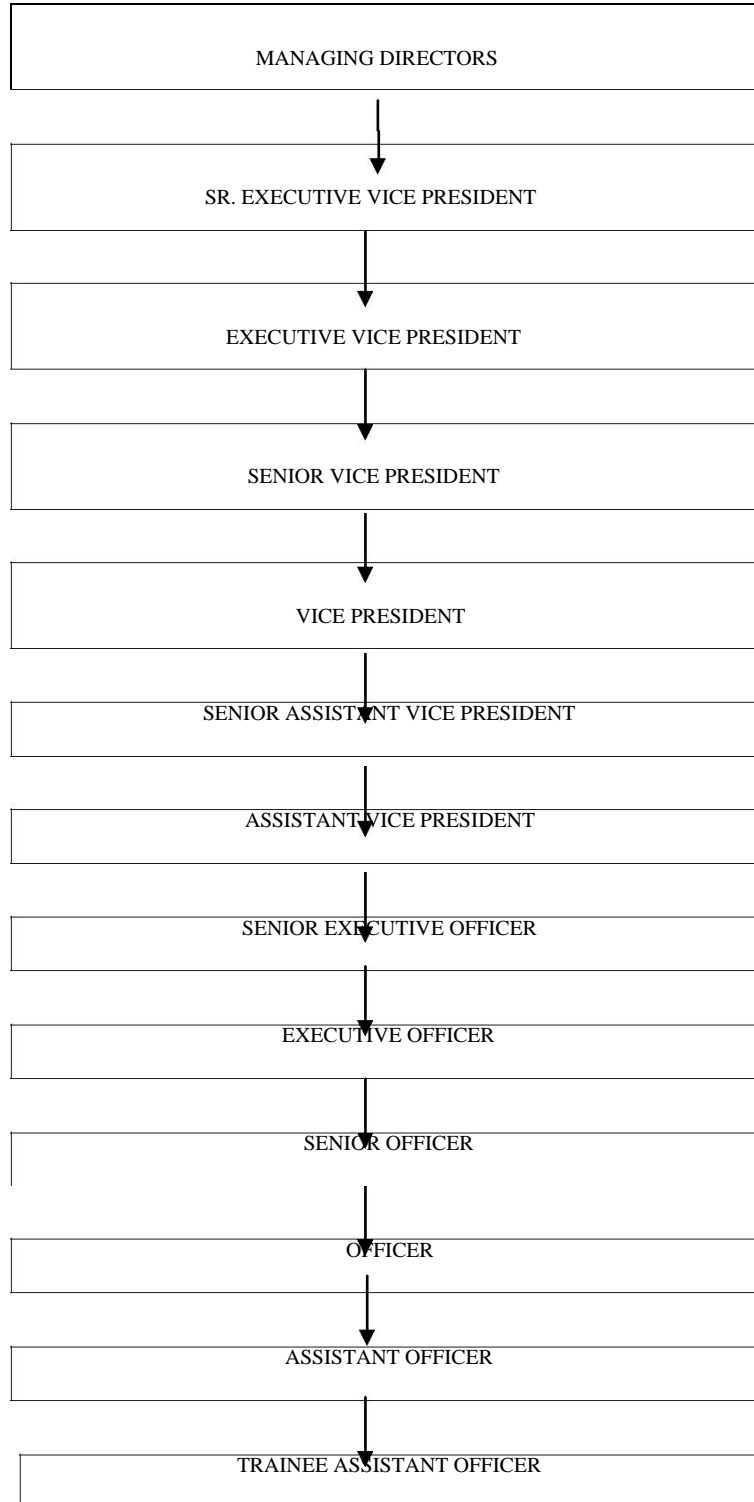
MANAGING DIRECTORS

SR. EXECUTIVE VICE PRESIDENT

EXECUTIVE VICE PRESIDENT

SENIOR VICE PRESIDENT

VICE PRESIDENT

SENIOR ASSISTANT VICE PRESIDENT

ASSISTANT VICE PRESIDENT

SENIOR EXECUTIVE OFFICER

EXECUTIVE OFFICER

SENIOR OFFICER

OFFICER

ASSISTANT OFFICER

TRAINEE ASSISTANT OFFICER